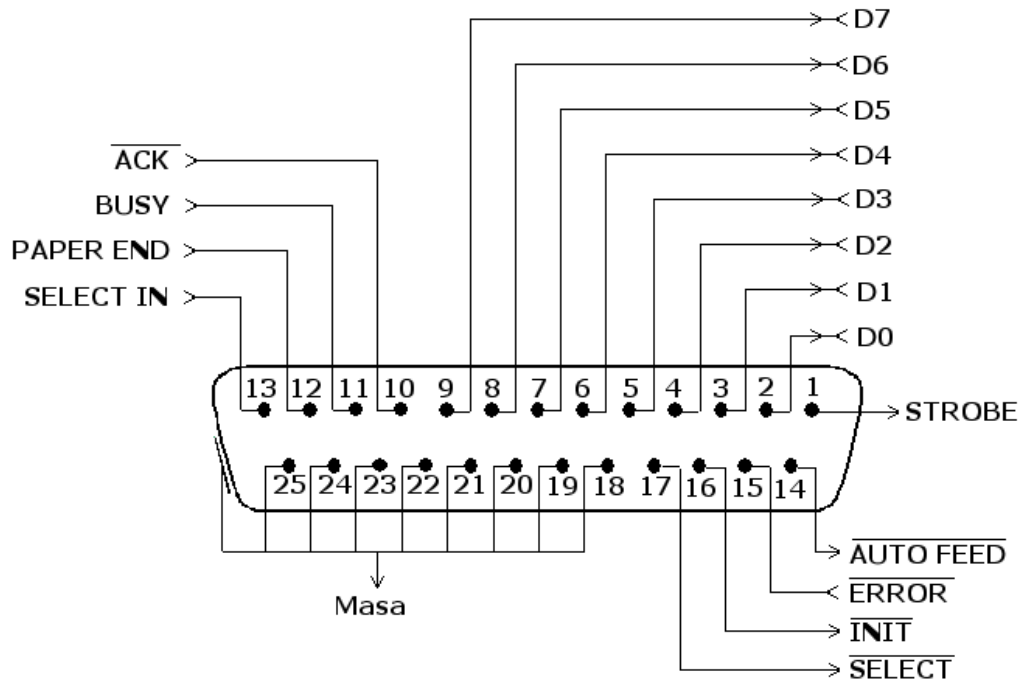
D7
D6
D5
$\overline{ACK}$
D4
BUSY
D3
PAPER END
D2
SELECT IN
D1
D0
13 12 11 10 9 8 7 6 5 4 3 2 1
STROBE
25 24 23 22 21 20 19 18 17 16 15 14
$\overline{AUTO FEED}$
Masa
$\overline{ERROR}$
$\overline{INIT}$
$\overline{SELECT}$